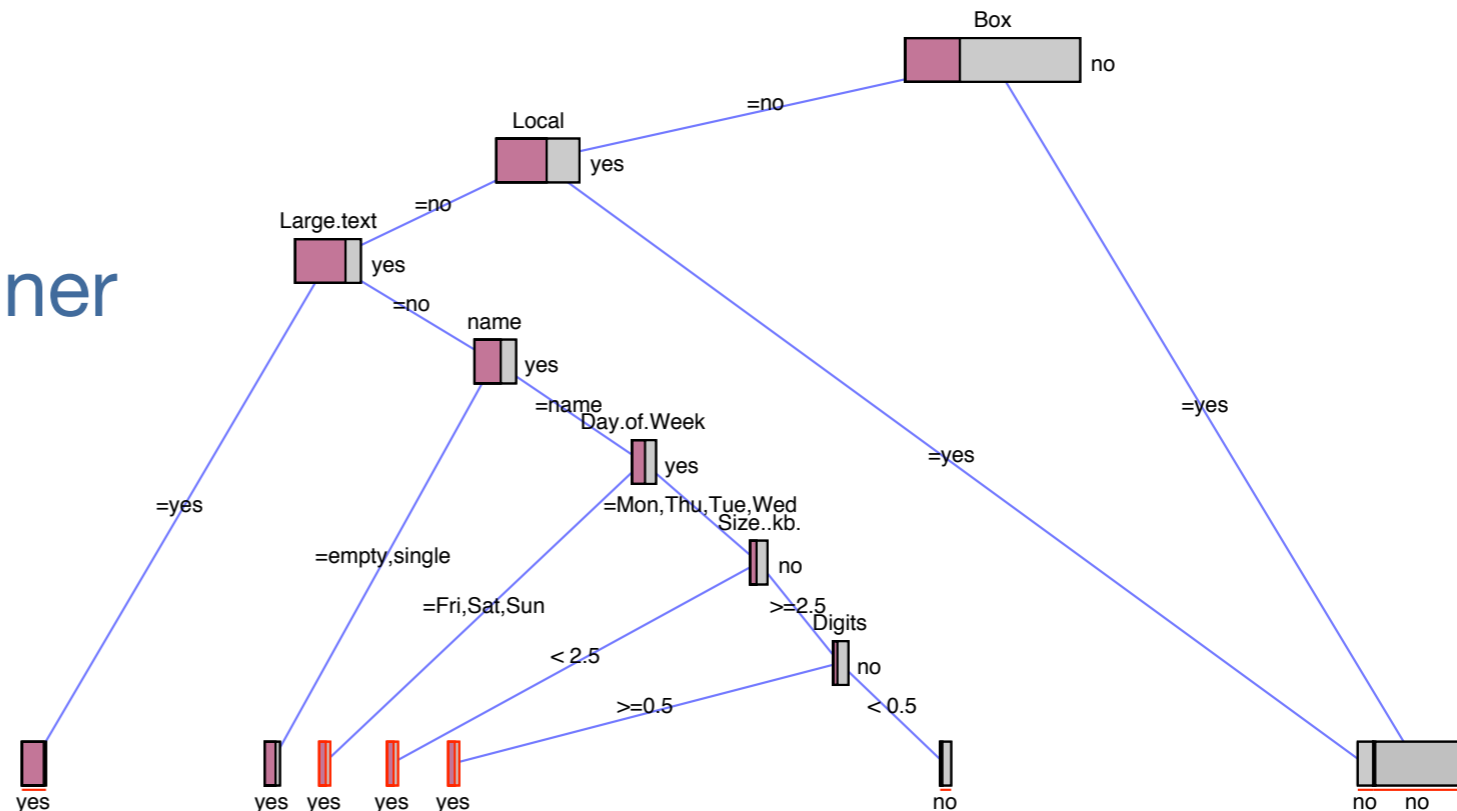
Box
no
=no
Local
yes
=no
Large.text
yes
ner
=no
name
yes
=name
Day.of.Week
yes
=Mon,Thu,Tue,Wed
Size..kb.
no
=yes
=yes
=yes
=empty,single
=Fri,Sat,Sun
>=2.5
Digits
no
< 2.5
>=0.5
< 0.5
yes
yes
yes
yes
yes
no
no
no